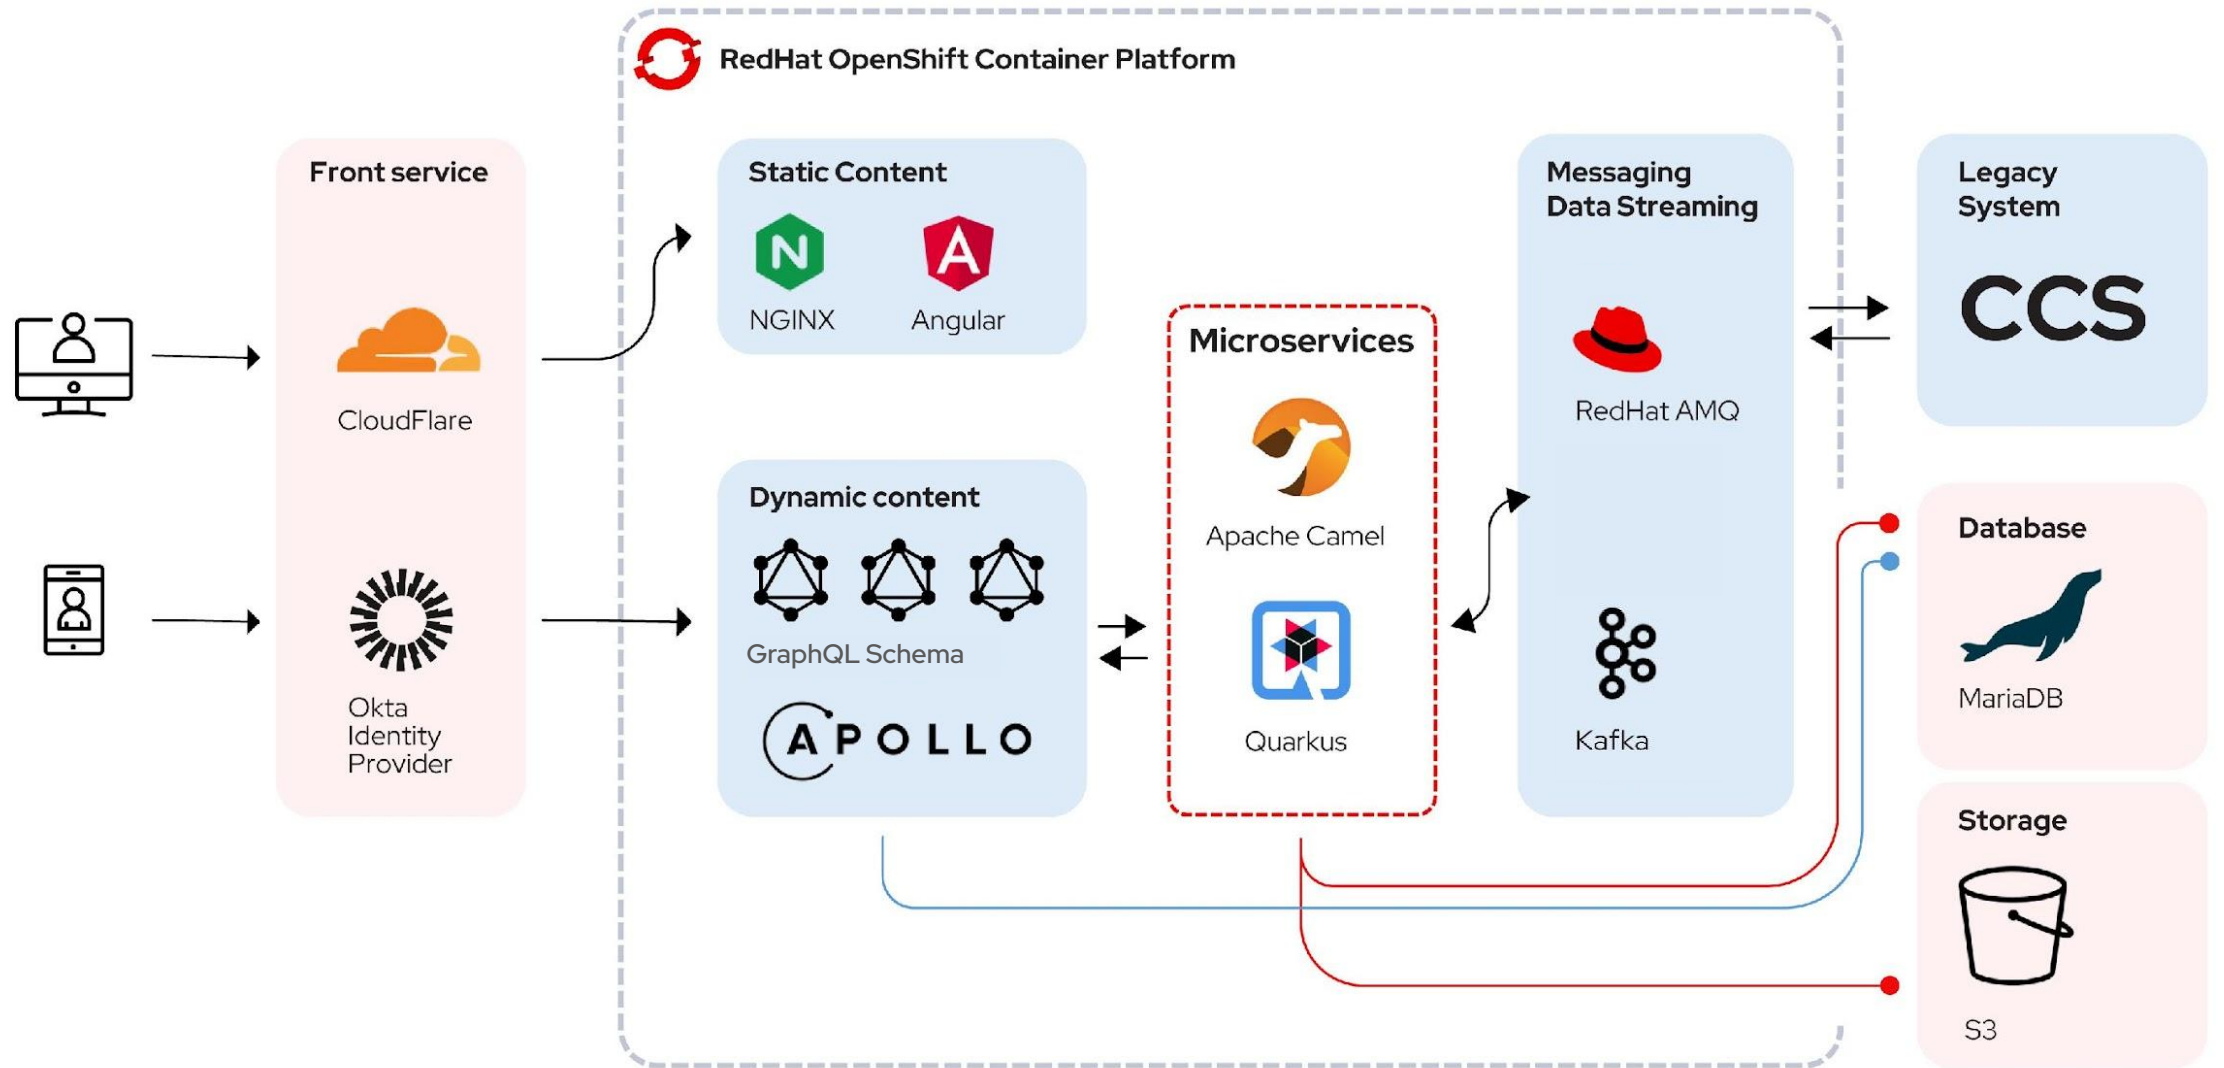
RedHat OpenShift Container Platform

Front service

CloudFlare

Okta Identity Provider

Static Content

N

NGINX

A

Angular

Dynamic content

GraphQL Schema

APOLLO

Microservices

Apache Camel

Quarkus

Messaging Data Streaming

RedHat AMQ

Kafka

Legacy System

CCS

Database

MariaDB

Storage

S3